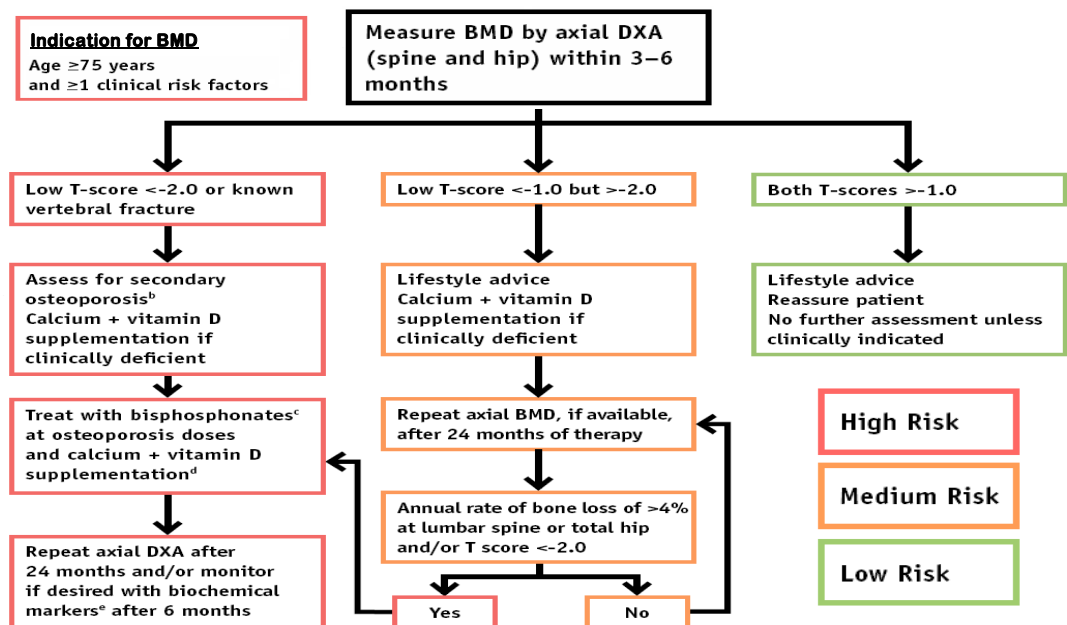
Indication for BMD
Age ≥75 years
and ≥1 clinical risk factors

Measure BMD by axial DXA (spine and hip) within 3–6 months

Low T-score <-2.0 or known vertebral fracture

Low T-score <-1.0 but >-2.0

Both T-scores >-1.0

Assess for secondary osteoporosis$^{b}$
Calcium + vitamin D supplementation if clinically deficient

Lifestyle advice
Calcium + vitamin D supplementation if clinically deficient

Lifestyle advice
Reassure patient
No further assessment unless clinically indicated

Treat with bisphosphonates$^{c}$ at osteoporosis doses and calcium + vitamin D supplementation$^{d}$

Repeat axial BMD, if available, after 24 months of therapy

High Risk

Annual rate of bone loss of >4% at lumbar spine or total hip and/or T score <-2.0

Medium Risk

Low Risk

Repeat axial DXA after 24 months and/or monitor if desired with biochemical markers$^{e}$ after 6 months

Yes

No